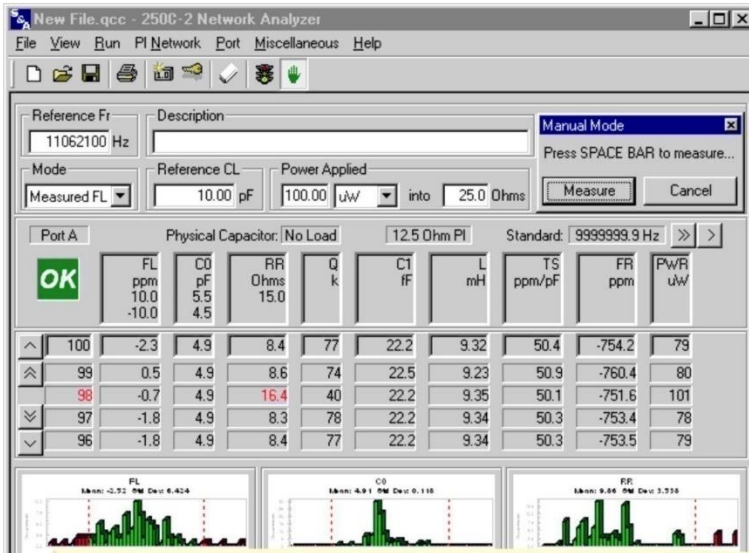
New File.qcc - 250C-2 Network Analyzer

File View Run PI Network Port Miscellaneous Help

Reference Fr
11062100 Hz

Description

Manual Mode
Press SPACE BAR to measure...
Measure
Cancel

Mode
Measured FL

Reference CL
10.00 pF

Power Applied
100.00 uW into 25.0 Ohms

Port A
Physical Capacitor: No Load
12.5 Ohm PI
Standard: 9999999.9 Hz
>>
>

OK

| | FL ppm 10.0 -10.0 | C0 pF 5.5 4.5 | RR Ohms 15.0 | Q k | C1 fF | L mH | TS ppm/pF | FR ppm | PWR uW |
|---|---|---|---|---|---|---|---|---|---|
| 100 | -2.3 | 4.9 | 8.4 | 77 | 22.2 | 9.32 | 50.4 | -754.2 | 79 |
| 99 | 0.5 | 4.9 | 8.6 | 74 | 22.5 | 9.23 | 50.9 | -760.4 | 80 |
| 98 | -0.7 | 4.9 | 16.4 | 40 | 22.2 | 9.35 | 50.1 | -751.6 | 101 |
| 97 | -1.8 | 4.9 | 8.3 | 78 | 22.2 | 9.34 | 50.3 | -753.4 | 78 |
| 96 | -1.8 | 4.9 | 8.4 | 77 | 22.2 | 9.34 | 50.3 | -753.5 | 79 |

FL
Mean: -2.52 Std Dev: 6.424

C0
Mean: 4.91 Std Dev: 0.118

RR
Mean: 9.86 Std Dev: 3.338